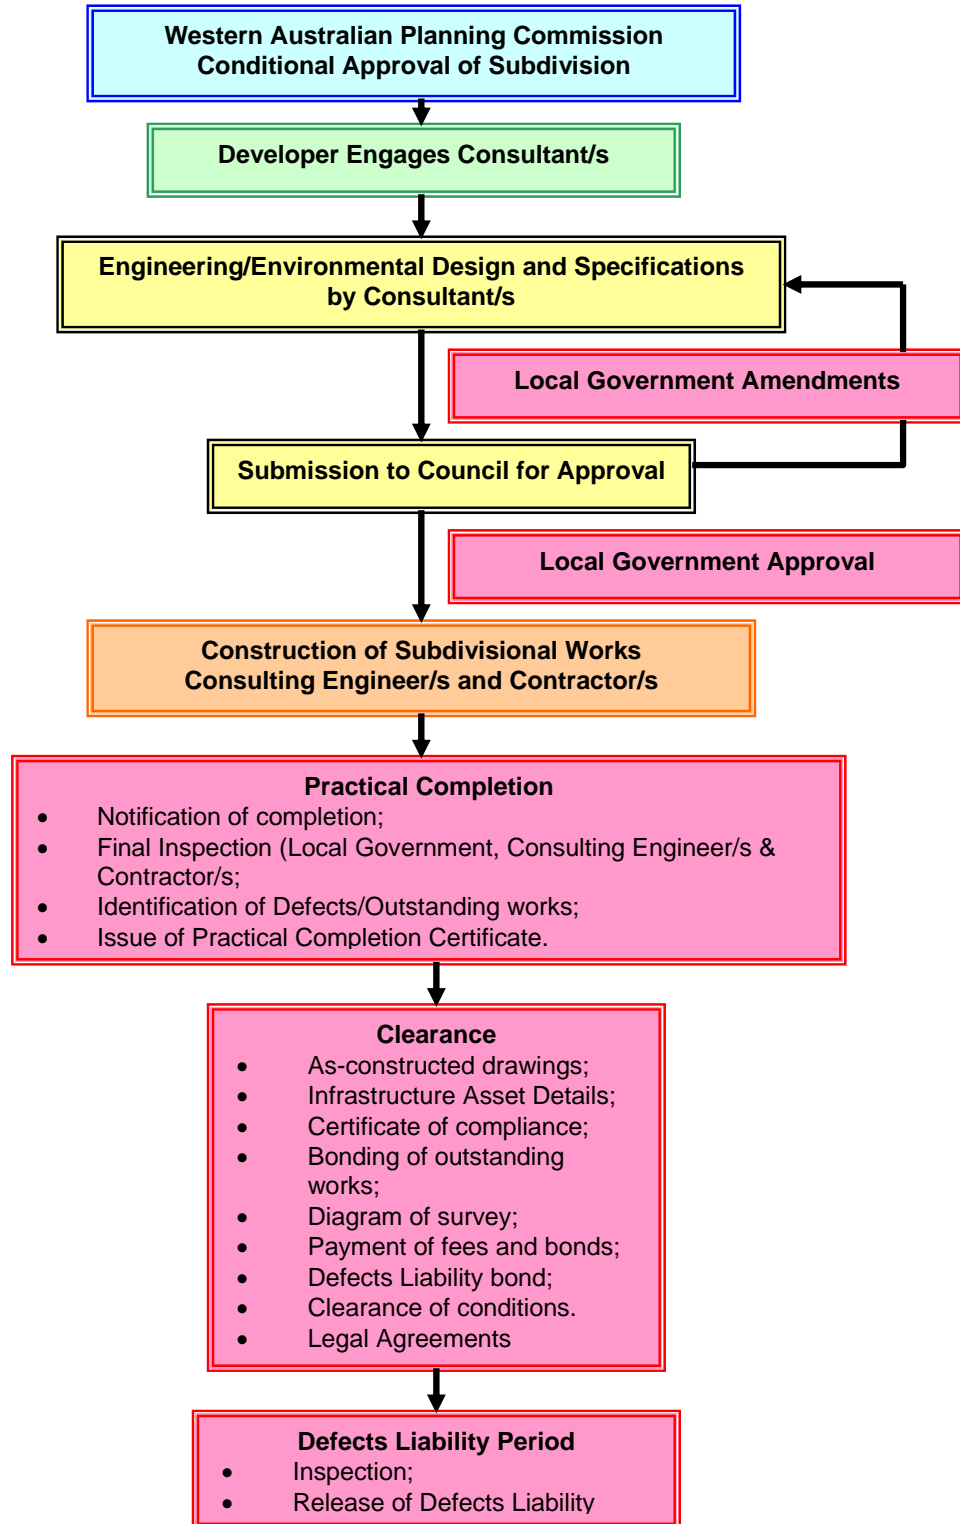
Western Australian Planning Commission
Conditional Approval of Subdivision

Developer Engages Consultant/s

Engineering/Environmental Design and Specifications by Consultant/s

Local Government Amendments

Submission to Council for Approval

Local Government Approval

Construction of Subdivisional Works
Consulting Engineer/s and Contractor/s

Practical Completion
- Notification of completion;
- Final Inspection (Local Government, Consulting Engineer/s & Contractor/s;
- Identification of Defects/Outstanding works;
- Issue of Practical Completion Certificate.

Clearance
- As-constructed drawings;
- Infrastructure Asset Details;
- Certificate of compliance;
- Bonding of outstanding works;
- Diagram of survey;
- Payment of fees and bonds;
- Defects Liability bond;
- Clearance of conditions.
- Legal Agreements

Defects Liability Period
- Inspection;
- Release of Defects Liability